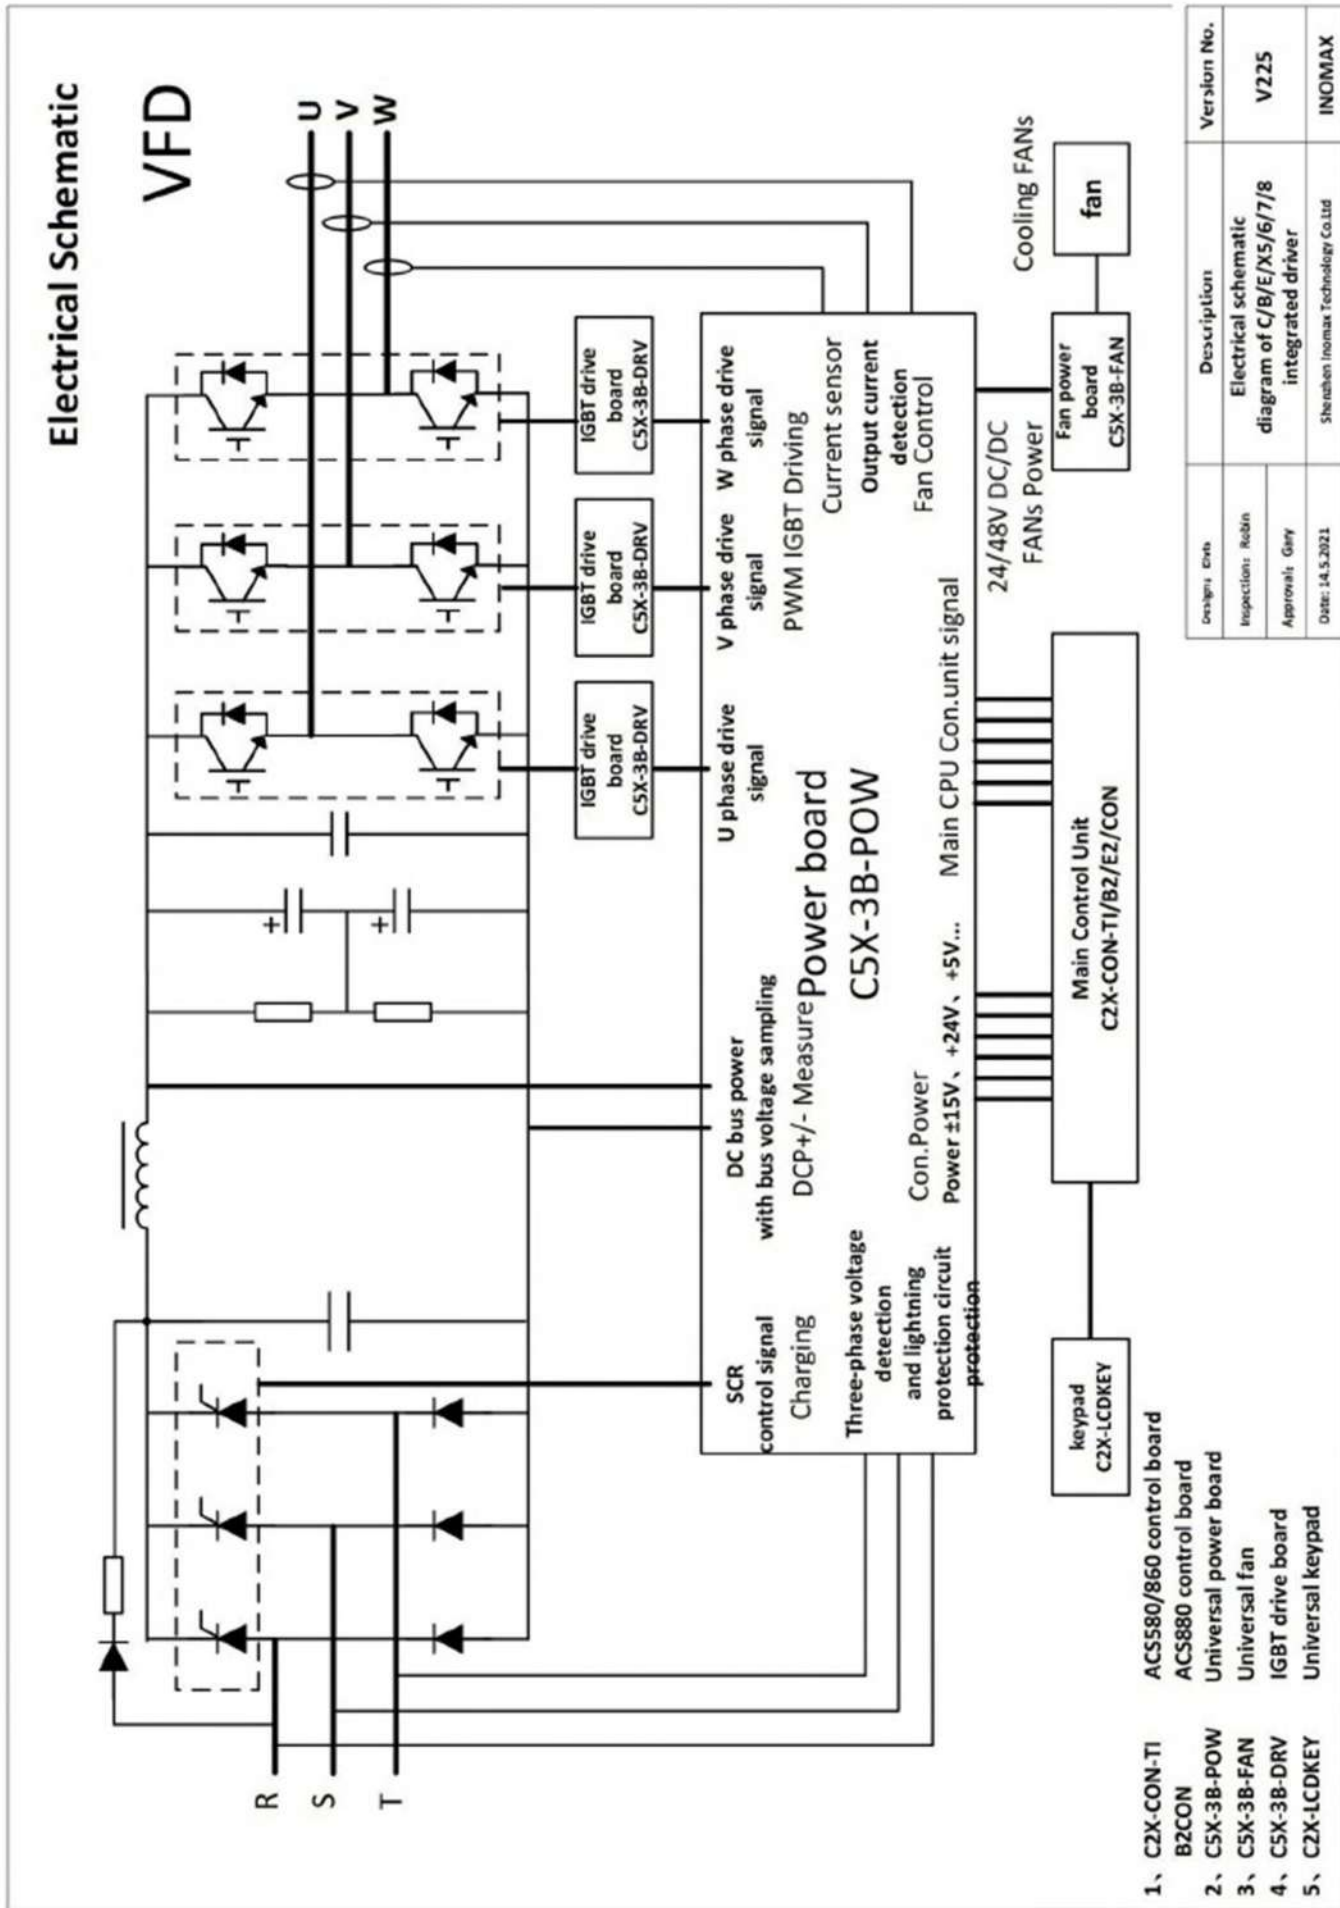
Electrical Schematic

VFD

U
V
W

Cooling FANs

fan

IGBT drive board C5X-3B-DRV

IGBT drive board C5X-3B-DRV

IGBT drive board C5X-3B-DRV

W phase drive signal

V phase drive signal

U phase drive signal

PWM IGBT Driving

Current sensor

Output current detection

Fan Control

Fan power board C5X-3B-FAN

24/48V DC/DC FANs Power

Main CPU Con.unit signal

Power board

C5X-3B-POW

DC bus power with bus voltage sampling

DCP+/- Measure

Con.Power

Power ±15V、+24V、+5V...

SCR control signal

Charging

Three-phase voltage detection and lightning protection circuit protection

Main Control Unit C2X-CON-TI/B2/E2/CON

keypad C2X-LCDKEY

R
S
T

1、C2X-CON-TI ACS580/860 control board
B2CON ACS880 control board
2、C5X-3B-POW Universal power board
3、C5X-3B-FAN Universal fan
4、C5X-3B-DRV IGBT drive board
5、C2X-LCDKEY Universal keypad

| Designs: Chris | Description | Version No. |
|---|---|---|
| Inspections: Robin | Electrical schematic diagram of C/B/E/X5/6/7/8 integrated driver | V225 |
| Approvals: Gary | | |
| Date: 14.5.2021 | Shenzhen Inomax Technology Co.Ltd | INOMAX |